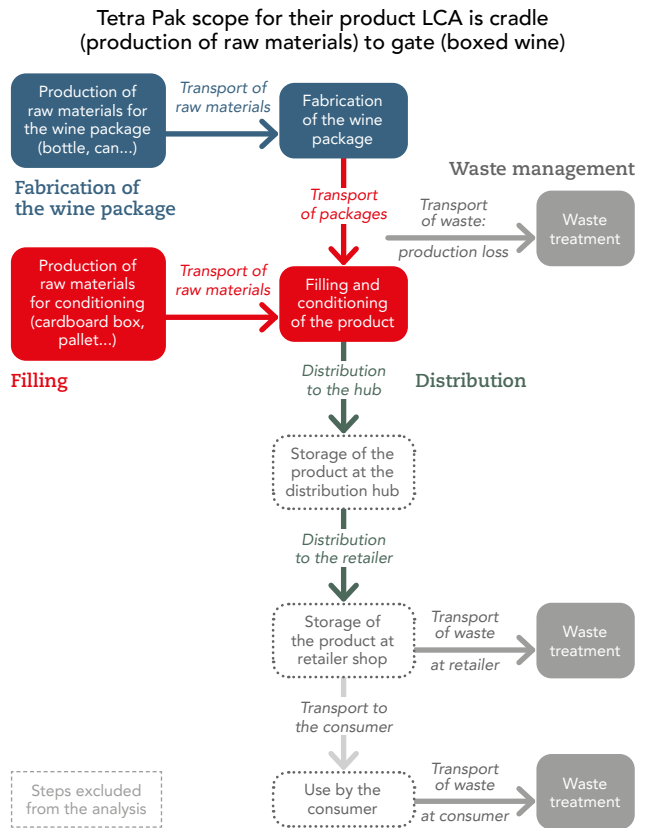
Tetra Pak scope for their product LCA is cradle (production of raw materials) to gate (boxed wine)

Production of raw materials for the wine package (bottle, can...)

Transport of raw materials

Fabrication of the wine package

Fabrication of the wine package

Waste management

Transport of packages

Transport of waste: production loss

Waste treatment

Production of raw materials for conditioning (cardboard box, pallet...)

Transport of raw materials

Filling and conditioning of the product

Filling

Distribution to the hub

Distribution

Storage of the product at the distribution hub

Distribution to the retailer

Storage of the product at retailer shop

Transport of waste at retailer

Waste treatment

Transport to the consumer

Steps excluded from the analysis

Use by the consumer

Transport of waste at consumer

Waste treatment